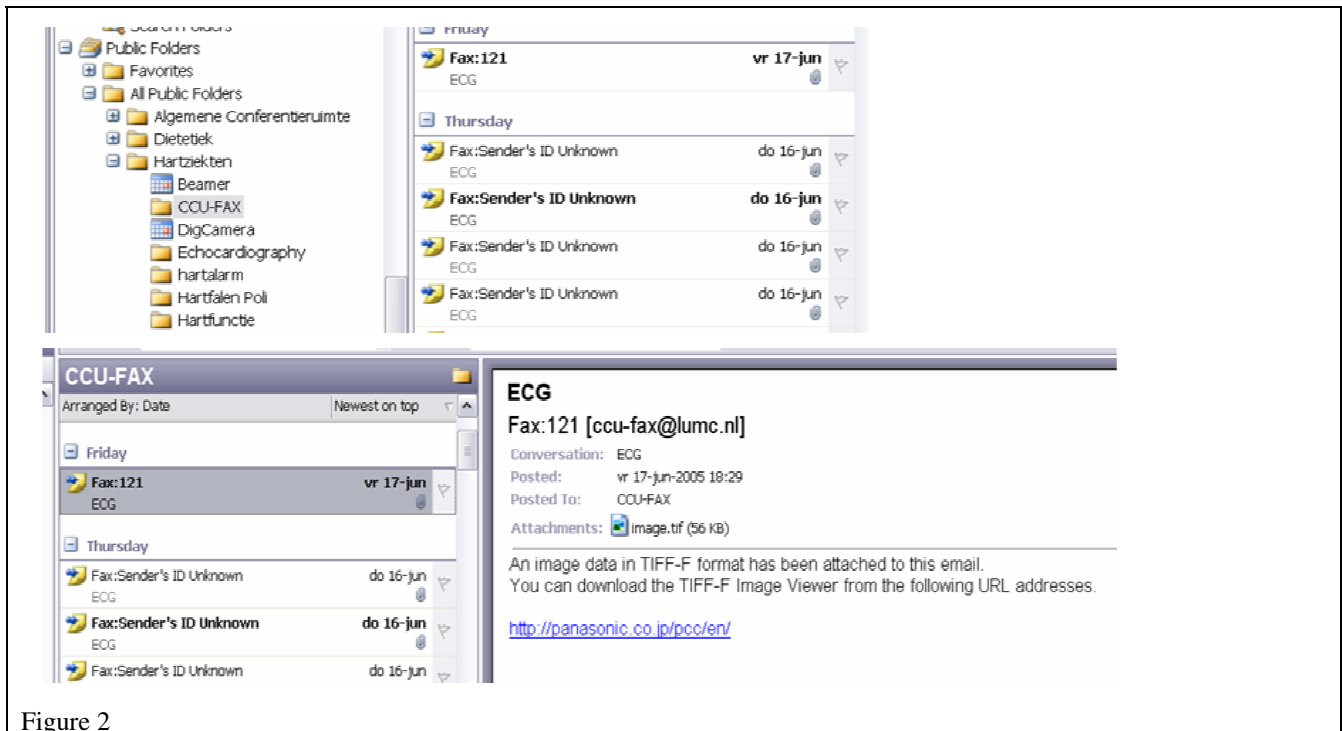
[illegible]
Public Folders
Favorites
All Public Folders
Algemene Conferentieruimte
Dietetiek
Hartziekten
Beamer
CCU-FAX
DigCamera
Echocardiography
hartalarm
Hartfalen Poli
Hartfunctie

Friday
Fax:121 vr 17-jun
ECG
Thursday
Fax:Sender's ID Unknown do 16-jun
ECG
Fax:Sender's ID Unknown do 16-jun
ECG
Fax:Sender's ID Unknown do 16-jun
ECG
Fax:Sender's ID Unknown do 16-jun
ECG

CCU-FAX
Arranged By: Date Newest on top
Friday
Fax:121 vr 17-jun
ECG
Thursday
Fax:Sender's ID Unknown do 16-jun
ECG
Fax:Sender's ID Unknown do 16-jun
ECG
Fax:Sender's ID Unknown do 16-jun

ECG
Fax:121 [ccu-fax@lumc.nl]
Conversation: ECG
Posted: vr 17-jun-2005 18:29
Posted To: CCU-FAX
Attachments: image.tif (56 KB)

An image data in TIFF-F format has been attached to this email.
You can download the TIFF-F Image Viewer from the following URL addresses.

http://panasonic.co.jp/pcc/en/

Figure 2